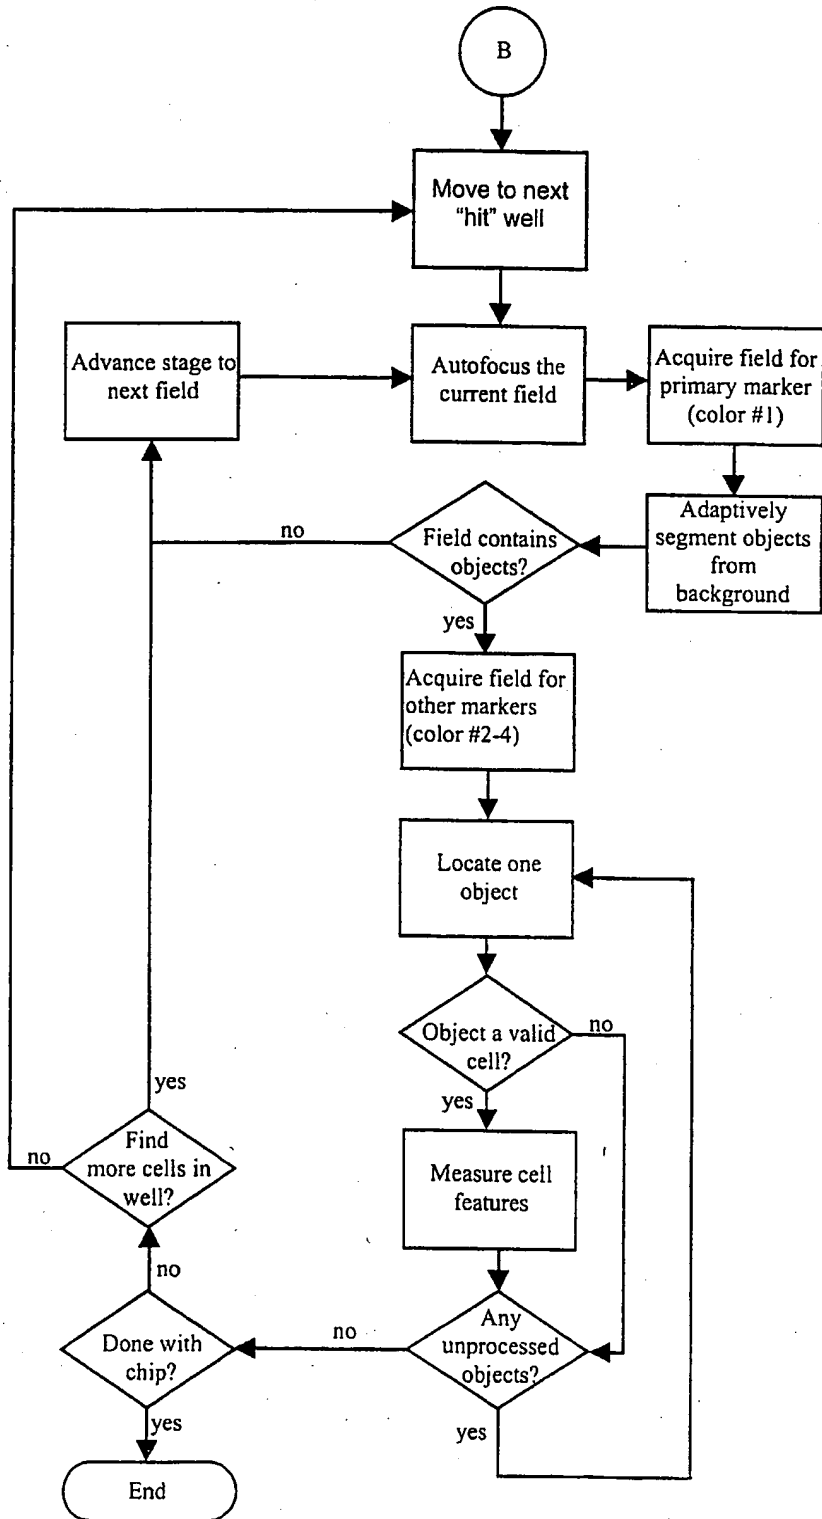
B

Move to next "hit" well

Advance stage to next field

Autofocus the current field

Acquire field for primary marker (color #1)

Adaptively segment objects from background

no

Field contains objects?

yes

Acquire field for other markers (color #2-4)

Locate one object

Object a valid cell?

no

yes

Measure cell features

yes

no

Find more cells in well?

no

Done with chip?

no

Any unprocessed objects?

yes

yes

End